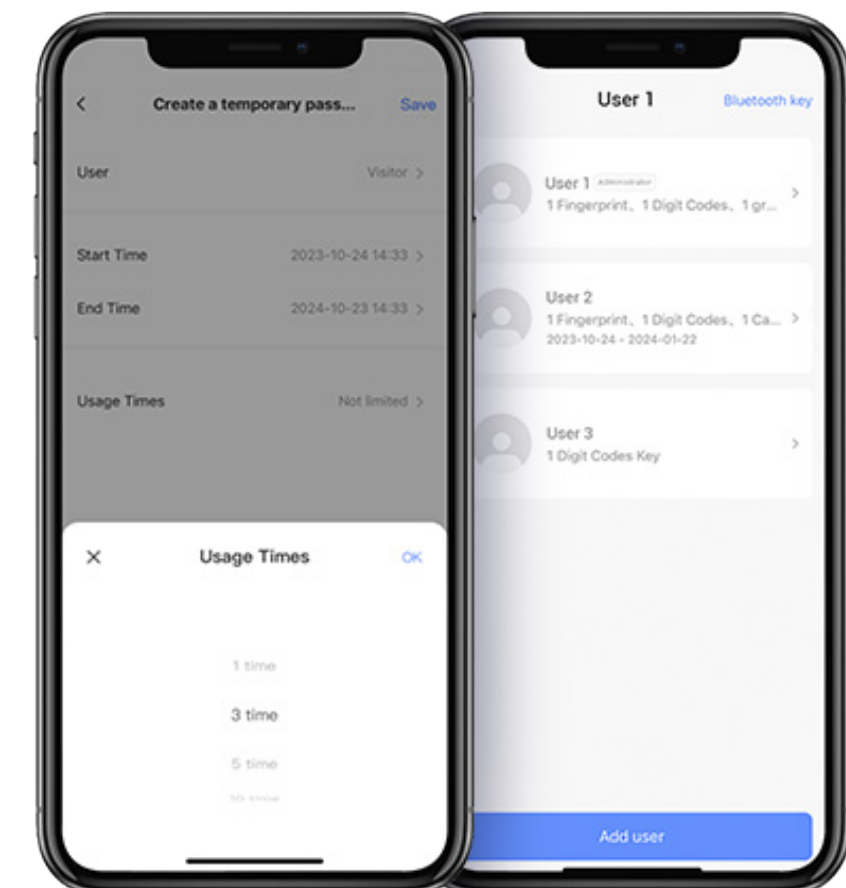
<
Create a temporary pass...
Save

User
Visitor >

Start Time
2023-10-24 14:33 >

End Time
2024-10-23 14:33 >

Usage Times
Not limited >

×
Usage Times
OK

1 time
3 time
5 time
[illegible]

User 1
Bluetooth key

User 1 Administrator
1 Fingerprint、1 Digit Codes、1 gr...
>

User 2
1 Fingerprint、1 Digit Codes、1 Ca...
2023-10-24 - 2024-01-22
>

User 3
1 Digit Codes Key
>

Add user